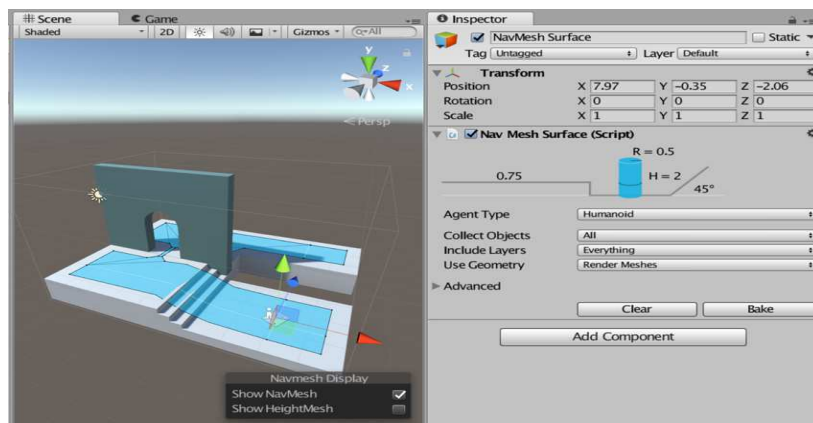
# Scene
Game
Shaded
2D
Gizmos
Q▾All
y
z
x
< Persp
Navmesh Display
Show NavMesh
Show HeightMesh

Inspector
NavMesh Surface
Static
Tag Untagged
Layer Default
Transform

| | | | |
|---|---|---|---|
| Position | X 7.97 | Y −0.35 | Z −2.06 |
| Rotation | X 0 | Y 0 | Z 0 |
| Scale | X 1 | Y 1 | Z 1 |

Nav Mesh Surface (Script)
R = 0.5
0.75
H = 2
45°
Agent Type Humanoid
Collect Objects All
Include Layers Everything
Use Geometry Render Meshes
Advanced
Clear
Bake
Add Component